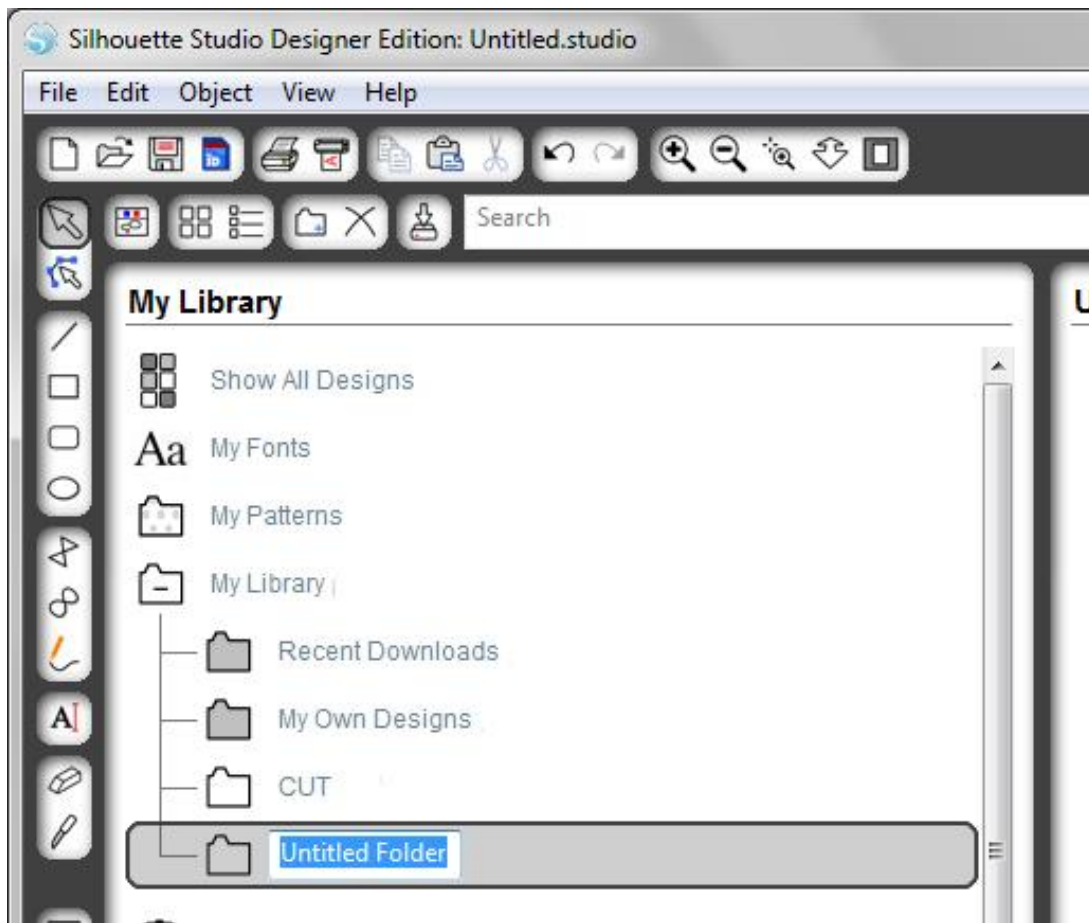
Silhouette Studio Designer Edition: Untitled.studio

File Edit Object View Help

Search

My Library

Show All Designs

Aa My Fonts

My Patterns

My Library

Recent Downloads

My Own Designs

CUT

Untitled Folder

U